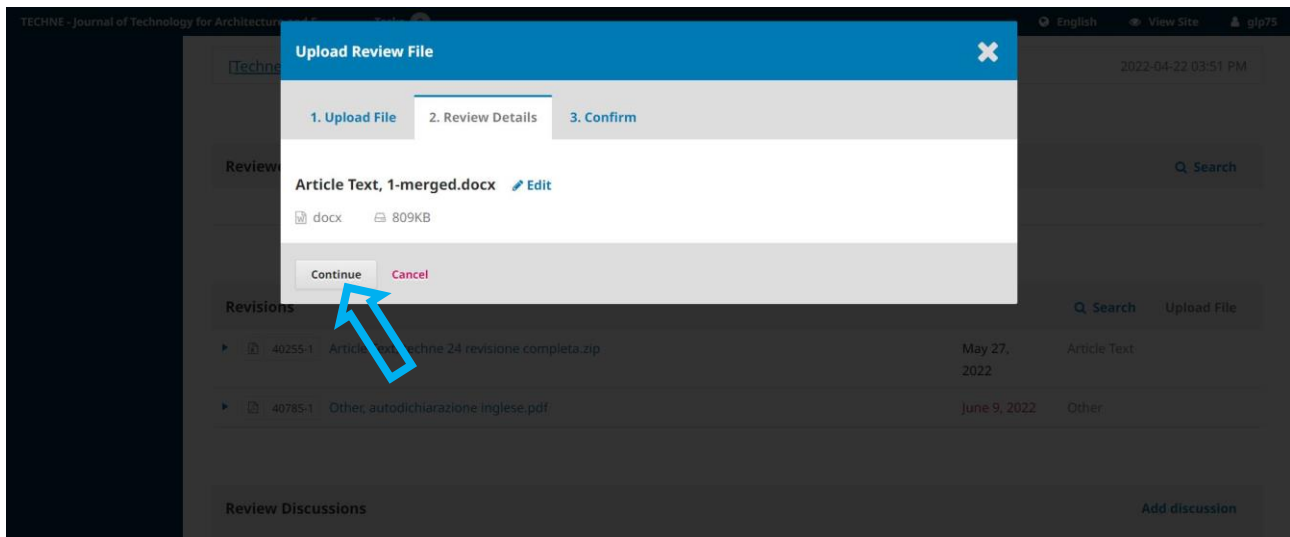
TECHNE - Journal of Technology for Architecture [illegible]

English View Site glp75

[Techne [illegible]

2022-04-22 03:51 PM

Review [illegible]

Search

Upload Review File

1. Upload File 2. Review Details 3. Confirm

Article Text, 1-merged.docx Edit

docx 809KB

Continue Cancel

Revisions

Search Upload File

40255-1 Article Text, Techne 24 revisione completa.zip May 27, 2022 Article Text

40785-1 Other, autodichiarazione inglese.pdf June 9, 2022 Other

Review Discussions

Add discussion